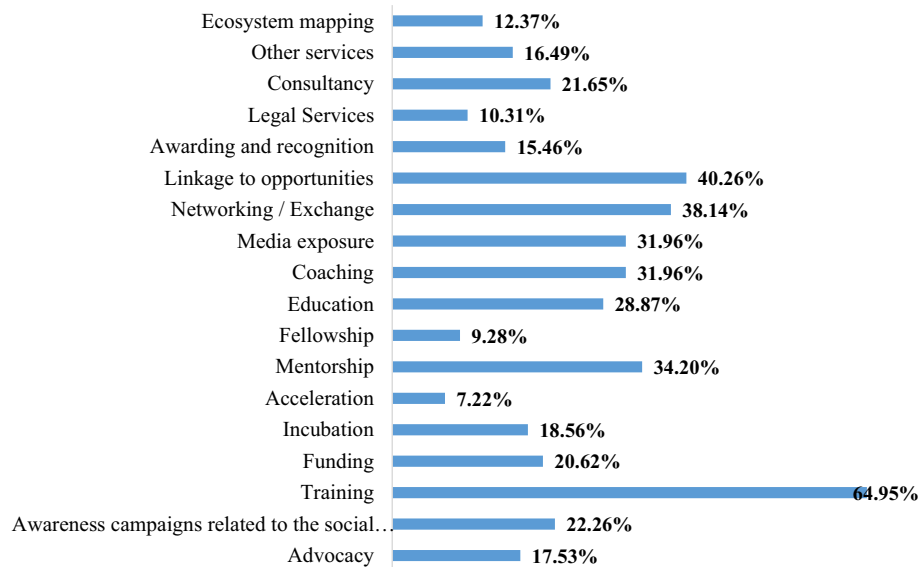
| Category | Value |
|---|---|
| Ecosystem mapping | 12.37% |
| Other services | 16.49% |
| Consultancy | 21.65% |
| Legal Services | 10.31% |
| Awarding and recognition | 15.46% |
| Linkage to opportunities | 40.26% |
| Networking / Exchange | 38.14% |
| Media exposure | 31.96% |
| Coaching | 31.96% |
| Education | 28.87% |
| Fellowship | 9.28% |
| Mentorship | 34.20% |
| Acceleration | 7.22% |
| Incubation | 18.56% |
| Funding | 20.62% |
| Training | 64.95% |
| Awareness campaigns related to the social… | 22.26% |
| Advocacy | 17.53% |